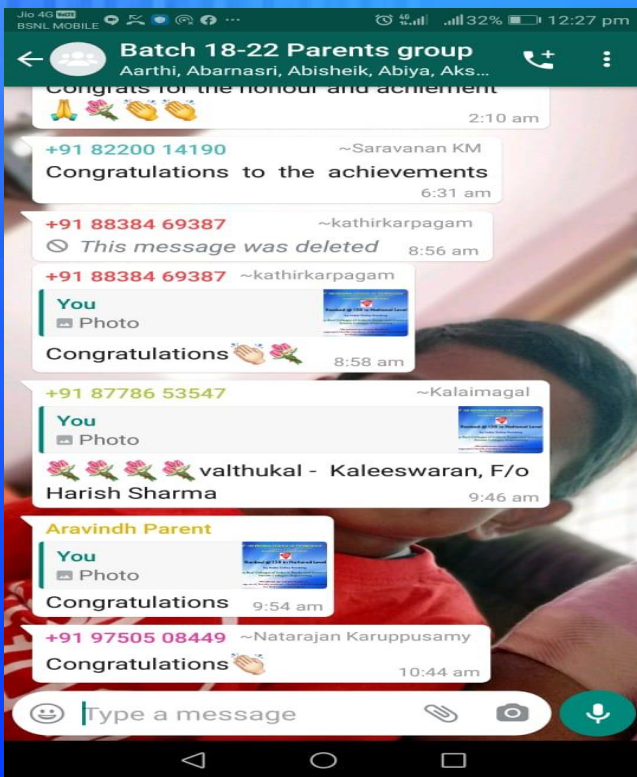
Jio 4G BSNL MOBILE
32% 12:27 pm
Batch 18-22 Parents group
Aarthi, Abarnasri, Abisheik, Abiya, Aks...

Congrats for the honour and achiement 🙏🌹👏👏
2:10 am

+91 82200 14190 ~Saravanan KM
Congratulations to the achievements
6:31 am

+91 88384 69387 ~kathirkarpagam
This message was deleted 8:56 am

+91 88384 69387 ~kathirkarpagam
You
Photo
Congratulations👏🌹 8:58 am

+91 87786 53547 ~Kalaimagal
You
Photo
🌹🌹🌹🌹valthukal - Kaleeswaran, F/o Harish Sharma
9:46 am

Aravindh Parent
You
Photo
Congratulations 9:54 am

+91 97505 08449 ~Natarajan Karuppusamy
Congratulations👏
10:44 am

Type a message